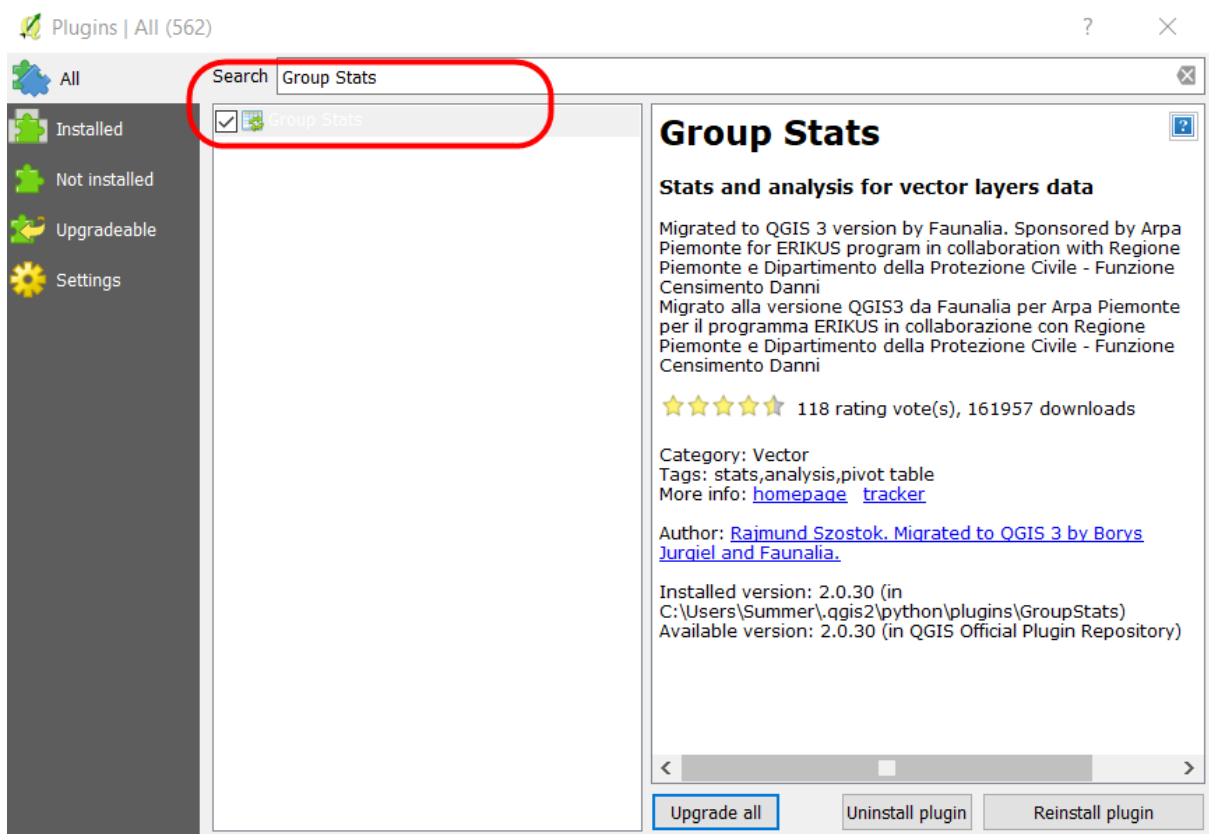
Plugins | All (562)

All
Installed
Not installed
Upgradeable
Settings

Search Group Stats

Group Stats

Group Stats

Stats and analysis for vector layers data

Migrated to QGIS 3 version by Faunalia. Sponsored by Arpa Piemonte for ERIKUS program in collaboration with Regione Piemonte e Dipartimento della Protezione Civile - Funzione Censimento Danni
Migrato alla versione QGIS3 da Faunalia per Arpa Piemonte per il programma ERIKUS in collaborazione con Regione Piemonte e Dipartimento della Protezione Civile - Funzione Censimento Danni

118 rating vote(s), 161957 downloads

Category: Vector
Tags: stats,analysis,pivot table
More info: homepage tracker

Author: Rajmund Szostok. Migrated to QGIS 3 by Borys Jurgiel and Faunalia.

Installed version: 2.0.30 (in C:\Users\Summer\.qgis2\python\plugins\GroupStats)
Available version: 2.0.30 (in QGIS Official Plugin Repository)

Upgrade all
Uninstall plugin
Reinstall plugin